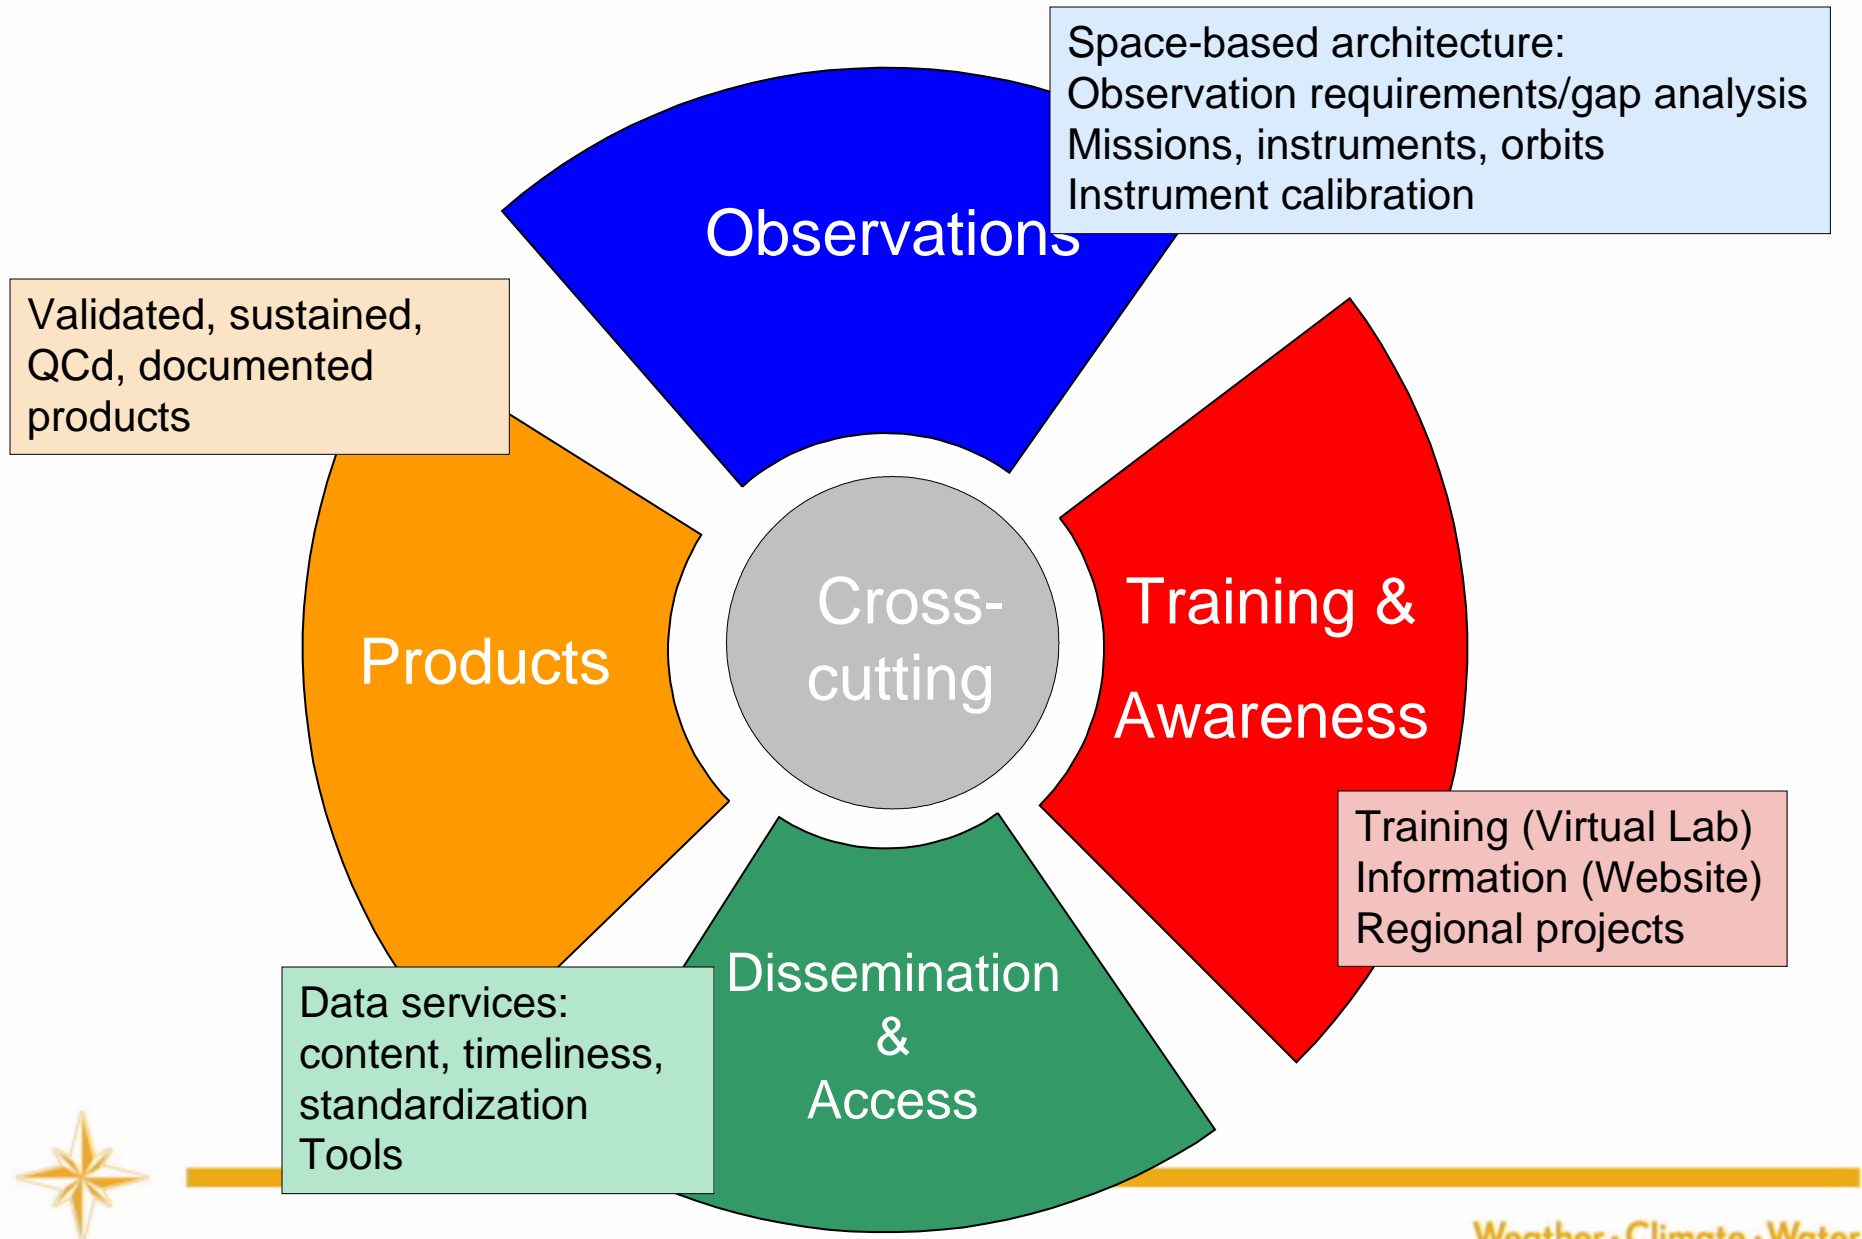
Space-based architecture:
Observation requirements/gap analysis
Missions, instruments, orbits
Instrument calibration

Observations

Validated, sustained, QCd, documented products

Products

Cross-cutting

Training & Awareness

Training (Virtual Lab)
Information (Website)
Regional projects

Data services:
content, timeliness, standardization
Tools

Dissemination & Access

Weather · Climate · Water